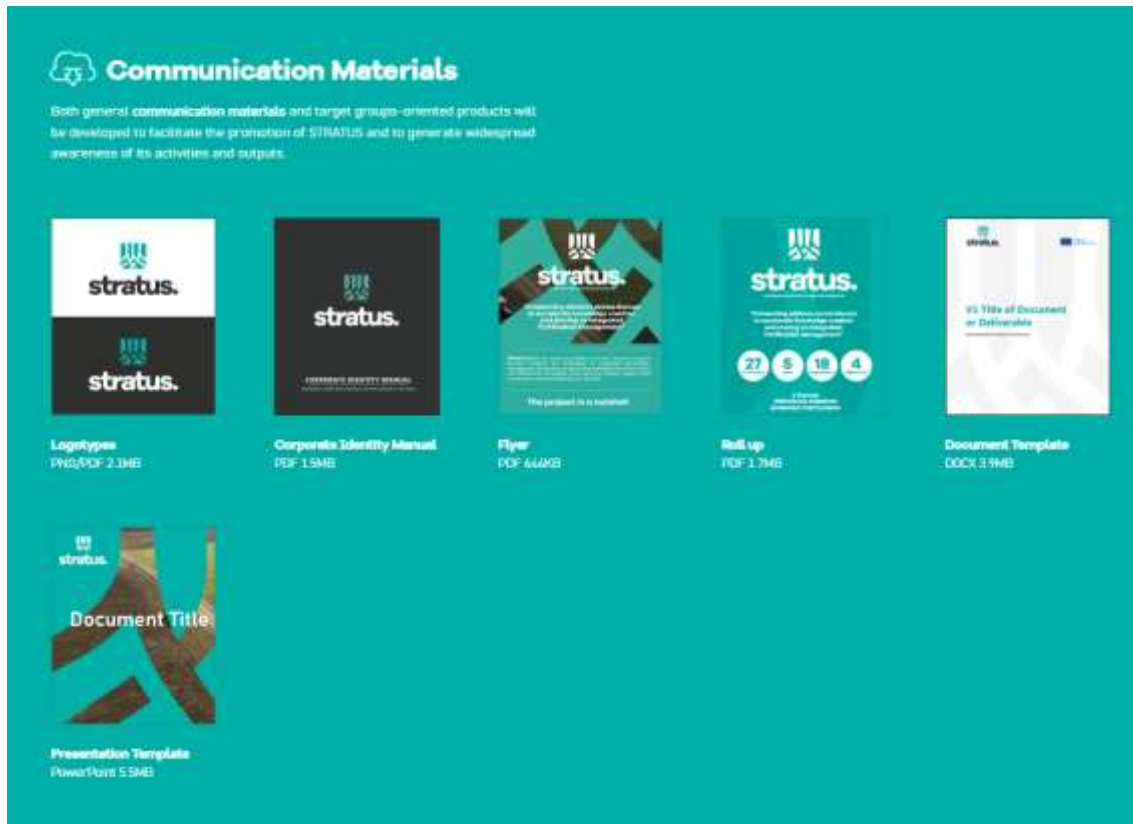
Communication Materials

Both general **communication materials** and target groups-oriented products will be developed to facilitate the promotion of STRATUS and to generate widespread awareness of its activities and outputs.

stratus.

stratus.

Logotypes
PNG/PDF 2.1MB

stratus.

CORPORATE IDENTITY MANUAL

Corporate Identity Manual
PDF 1.5MB

stratus.

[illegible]

The project in a nutshell

Flyer
PDF 664KB

stratus.

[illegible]

27 5 18 4

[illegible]

Roll up
PDF 1.7MB

stratus.

V1 Title of Document or Deliverable

Document Template
DOCX 3.9MB

stratus.

Document Title

Presentation Template
PowerPoint 5.5MB